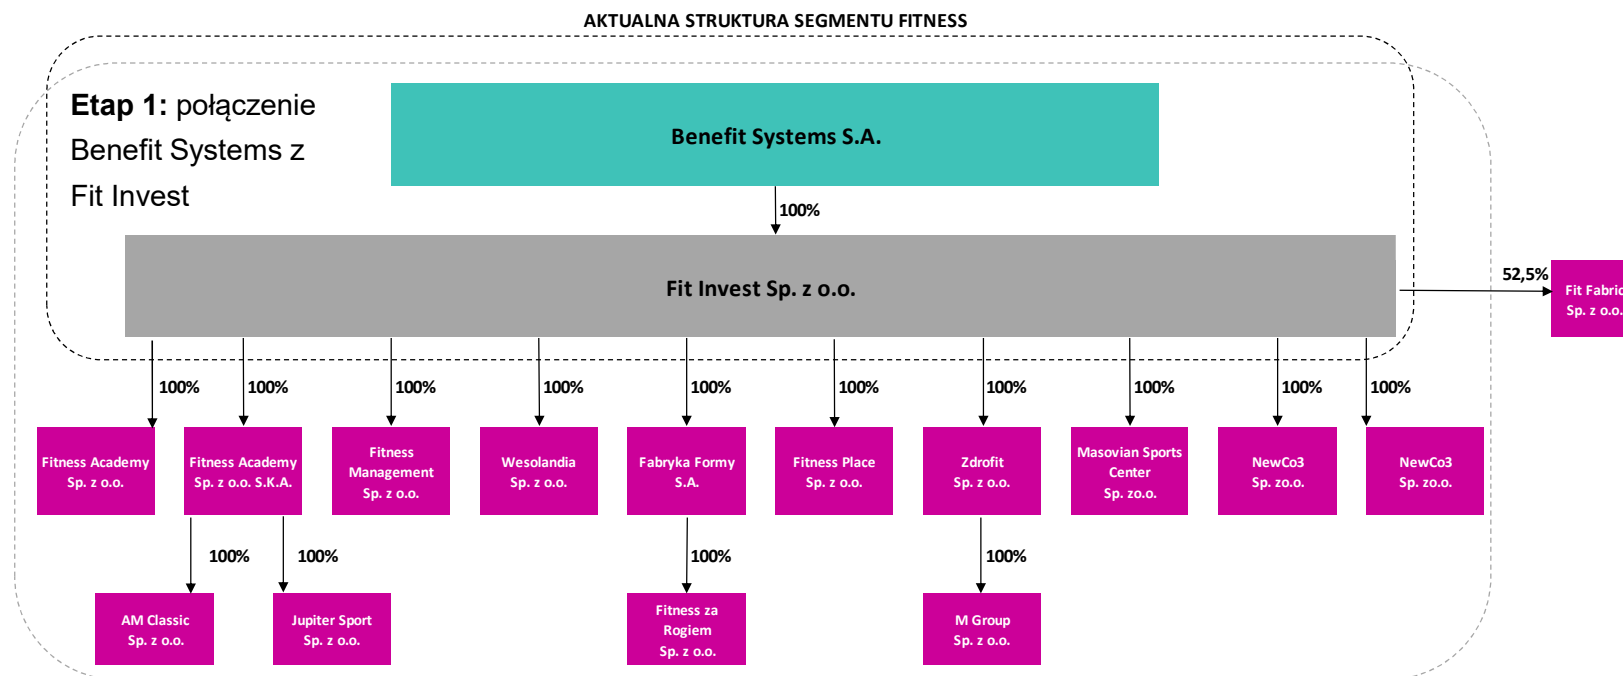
AKTUALNA STRUKTURA SEGMENTU FITNESS

**Etap 1:** połączenie Benefit Systems z Fit Invest

Benefit Systems S.A.

100%

Fit Invest Sp. z o.o.

52,5%

Fit Fabri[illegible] Sp. z o.o.

100%
100%
100%
100%
100%
100%
100%
100%
100%
100%

Fitness Academy Sp. z o.o.

Fitness Academy Sp. z o.o. S.K.A.

Fitness Management Sp. z o.o.

Wesolandia Sp. z o.o.

Fabryka Formy S.A.

Fitness Place Sp. z o.o.

Zdrofit Sp. z o.o.

Masovian Sports Center Sp. zo.o.

NewCo3 Sp. zo.o.

NewCo3 Sp. zo.o.

100%
100%
100%
100%

AM Classic Sp. z o.o.

Jupiter Sport Sp. z o.o.

Fitness za Rogiem Sp. z o.o.

M Group Sp. z o.o.